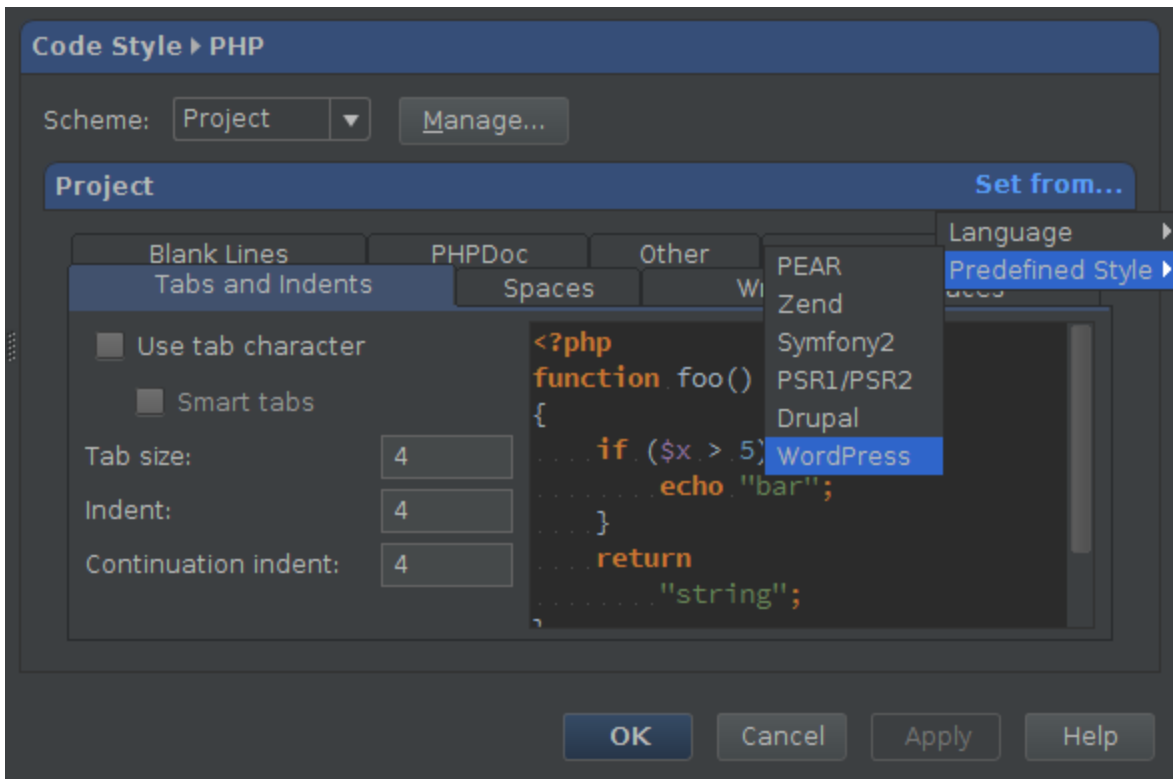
Code Style ▸ PHP

Scheme: Project

Manage...

Project

Set from...

Language

Predefined Style

Blank Lines

PHPDoc

Other

Tabs and Indents

Spaces

Wr

PEAR
Zend
Symfony2
PSR1/PSR2
Drupal
WordPress

Use tab character

Smart tabs

Tab size: 4

Indent: 4

Continuation indent: 4

<?php
function foo()
{
if ($x > 5)
echo "bar";
}
return
"string";

OK

Cancel

Apply

Help